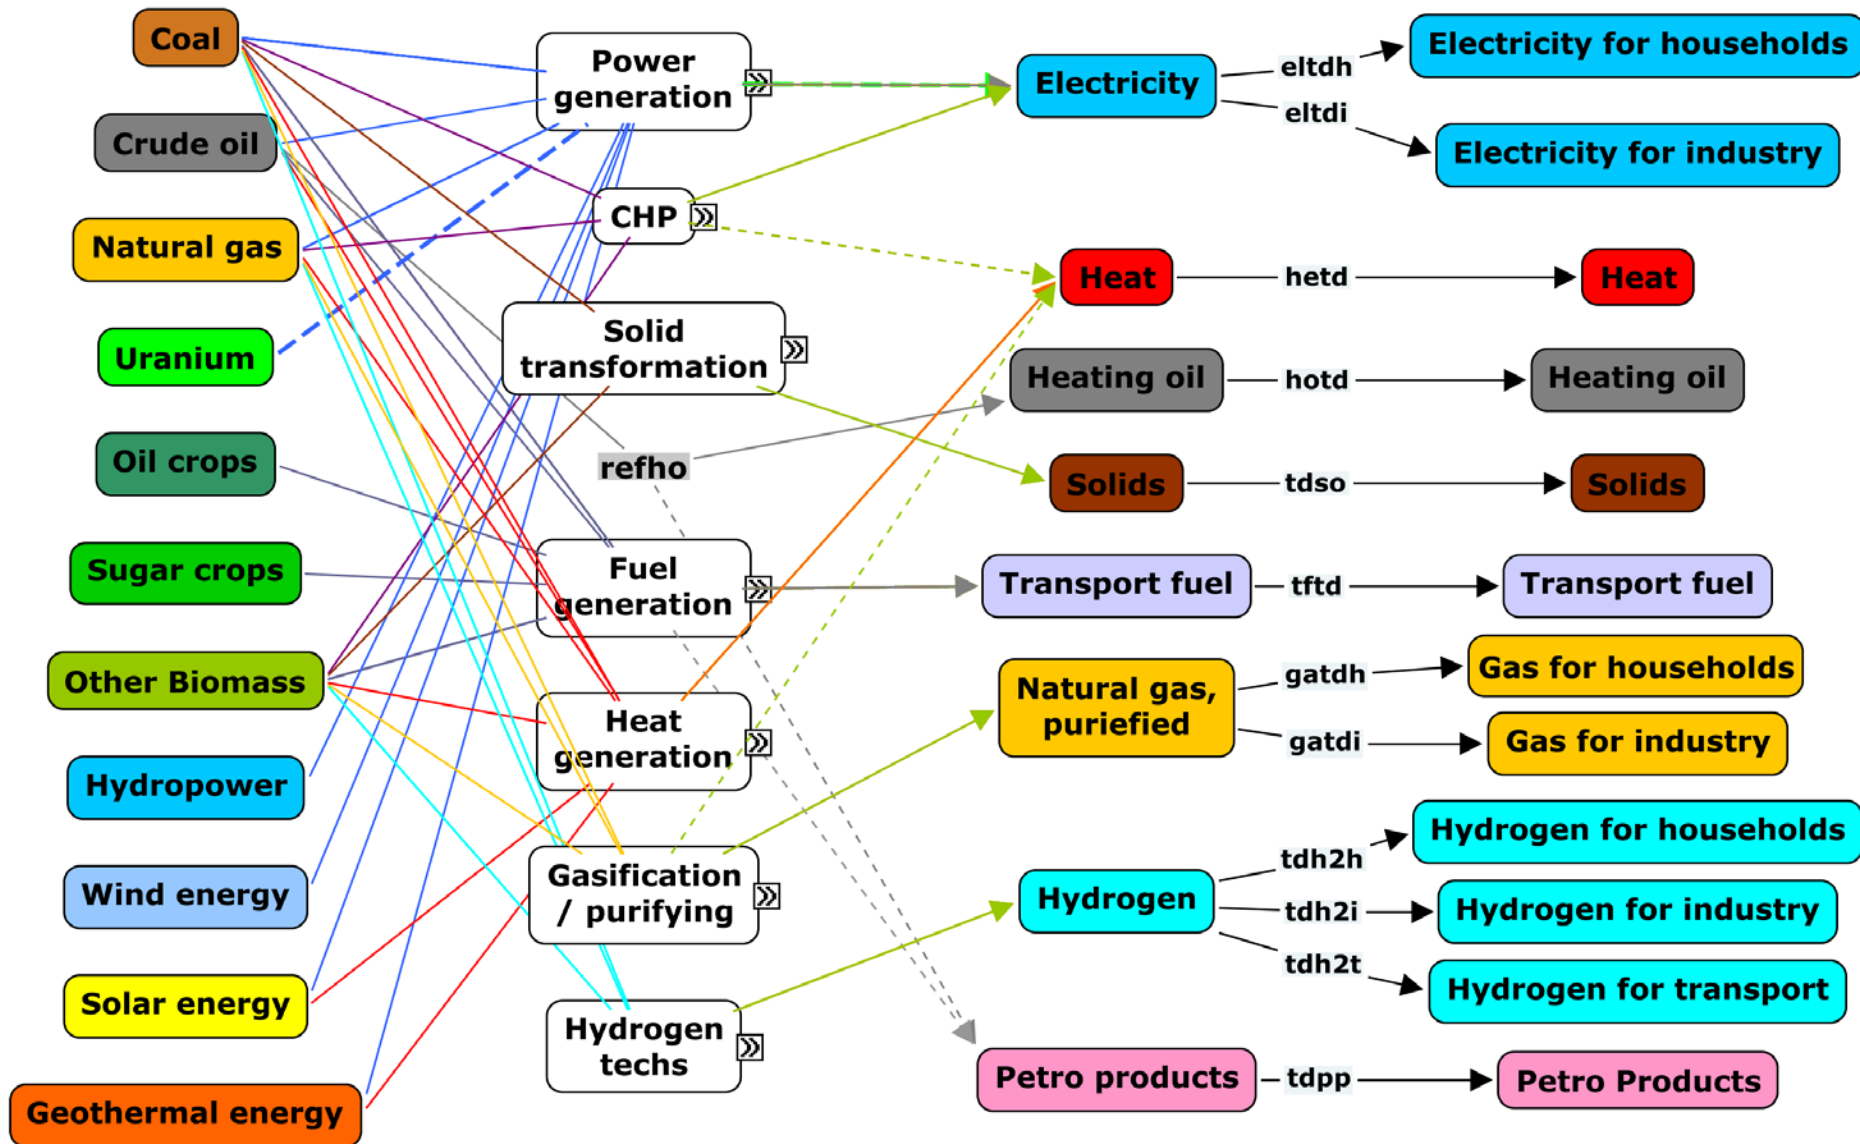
Coal

Crude oil

Natural gas

Uranium

Oil crops

Sugar crops

Other Biomass

Hydropower

Wind energy

Solar energy

Geothermal energy

Power generation

CHP

Solid transformation

refho

Fuel generation

Heat generation

Gasification / purifying

Hydrogen techs

Electricity

Heat

Heating oil

Solids

Transport fuel

Natural gas, puriefied

Hydrogen

Petro products

eltdh

eltdi

hetd

hotd

tdso

tftd

gatdh

gatdi

tdh2h

tdh2i

tdh2t

tdpp

Electricity for households

Electricity for industry

Heat

Heating oil

Solids

Transport fuel

Gas for households

Gas for industry

Hydrogen for households

Hydrogen for industry

Hydrogen for transport

Petro Products